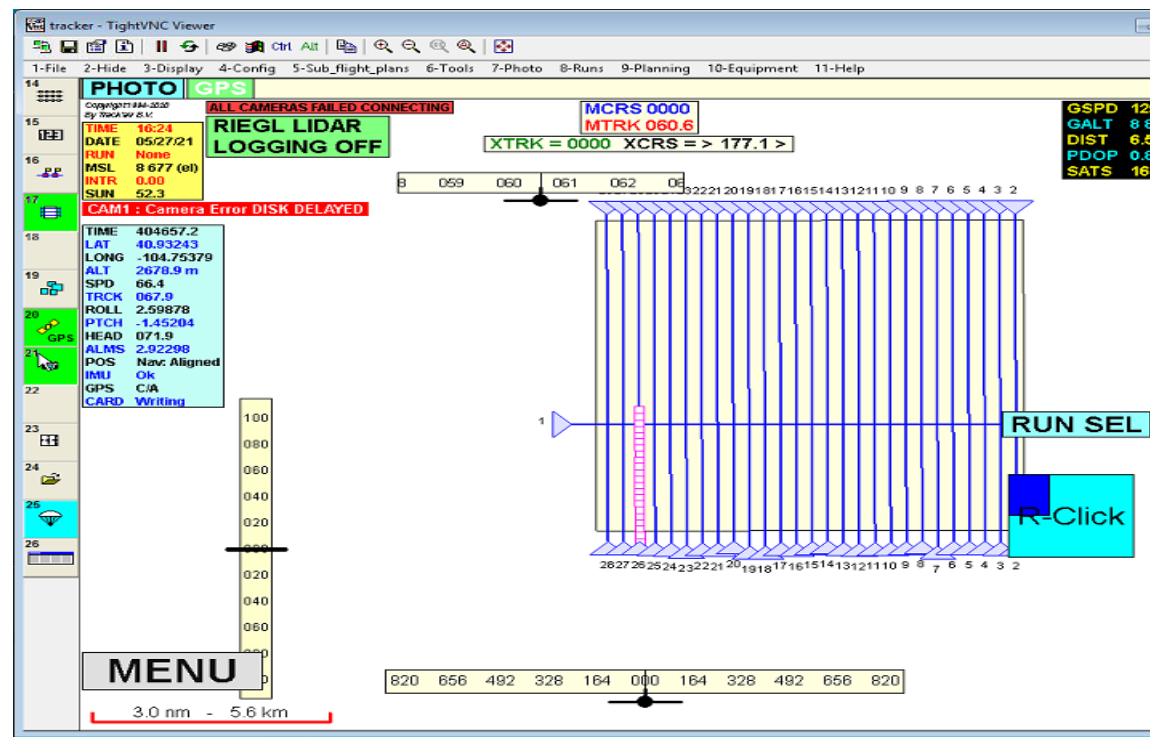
tracker - TightVNC Viewer

Ctrl Alt

1-File 2-Hide 3-Display 4-Config 5-Sub_flight_plans 6-Tools 7-Photo 8-Runs 9-Planning 10-Equipment 11-Help

14
15
16
17
18
19
20 GPS
21
22
23
24
25
26

PHOTO GPS

Copyright 1994-2020 By TrackAir B.V.

ALL CAMERAS FAILED CONNECTING

RIEGL LIDAR LOGGING OFF

MCRS 0000
MTRK 060.6

XTRK = 0000 XCRS = > 177.1 >

GSPD 12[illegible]
GALT 8 8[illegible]
DIST 6.5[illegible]
PDOP 0.8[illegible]
SATS 16

| TIME | 16:24 |
|---|---|
| DATE | 05/27/21 |
| RUN | None |
| MSL | 8 677 (el) |
| INTR | 0.00 |
| SUN | 52.3 |

CAM1 : Camera Error DISK DELAYED

| TIME | 404657.2 |
|---|---|
| LAT | 40.93243 |
| LONG | -104.75379 |
| ALT | 2678.9 m |
| SPD | 66.4 |
| TRCK | 067.9 |
| ROLL | 2.59878 |
| PTCH | -1.45204 |
| HEAD | 071.9 |
| ALMS | 2.92298 |
| POS | Nav: Aligned |
| IMU | Ok |
| GPS | C/A |
| CARD | Writing |

8 059 060 061 062 06

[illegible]2221 20 19 18 17 16 15 14 13 12 11 10 9 8 7 6 5 4 3 2

1

RUN SEL

R-Click

100 080 060 040 020 000 020 040 060 080

28 27 26 25 24 23 22 21 20 19 18 17 16 15 14 13 12 11 10 9 8 7 6 5 4 3 2

MENU

820 656 492 328 164 000 164 328 492 656 820

3.0 nm - 5.6 km